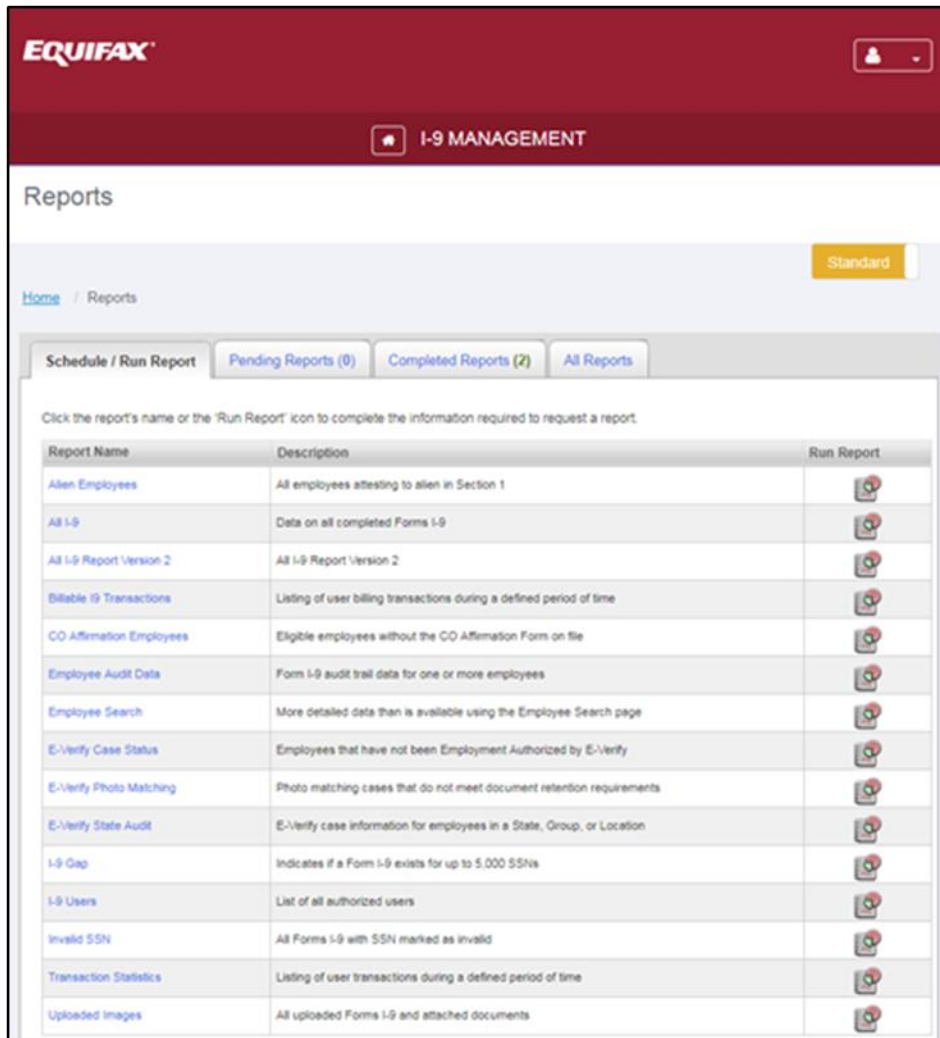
EQUIFAX

I-9 MANAGEMENT

Reports

Standard

Home / Reports

Schedule / Run Report | Pending Reports (0) | Completed Reports (2) | All Reports

Click the report's name or the 'Run Report' icon to complete the information required to request a report.

| Report Name | Description | Run Report |
|---|---|---|
| Alien Employees | All employees attesting to alien in Section 1 | |
| All I-9 | Data on all completed Forms I-9 | |
| All I-9 Report Version 2 | All I-9 Report Version 2 | |
| Billable I9 Transactions | Listing of user billing transactions during a defined period of time | |
| CO Affirmation Employees | Eligible employees without the CO Affirmation Form on file | |
| Employee Audit Data | Form I-9 audit trail data for one or more employees | |
| Employee Search | More detailed data than is available using the Employee Search page | |
| E-Verify Case Status | Employees that have not been Employment Authorized by E-Verify | |
| E-Verify Photo Matching | Photo matching cases that do not meet document retention requirements | |
| E-Verify State Audit | E-Verify case information for employees in a State, Group, or Location | |
| I-9 Gap | Indicates if a Form I-9 exists for up to 5,000 SSNs | |
| I-9 Users | List of all authorized users | |
| Invalid SSN | All Forms I-9 with SSN marked as invalid | |
| Transaction Statistics | Listing of user transactions during a defined period of time | |
| Uploaded Images | All uploaded Forms I-9 and attached documents | |